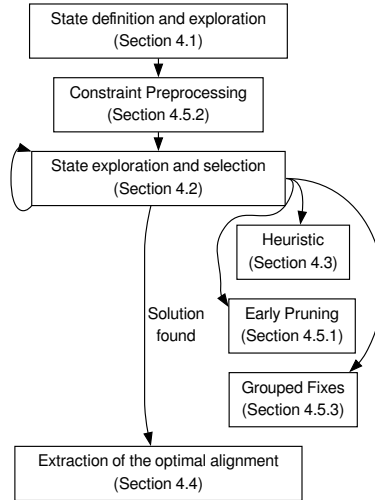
State definition and exploration
(Section 4.1)

Constraint Preprocessing
(Section 4.5.2)

State exploration and selection
(Section 4.2)

Heuristic
(Section 4.3)

Solution
found

Early Pruning
(Section 4.5.1)

Grouped Fixes
(Section 4.5.3)

Extraction of the optimal alignment
(Section 4.4)